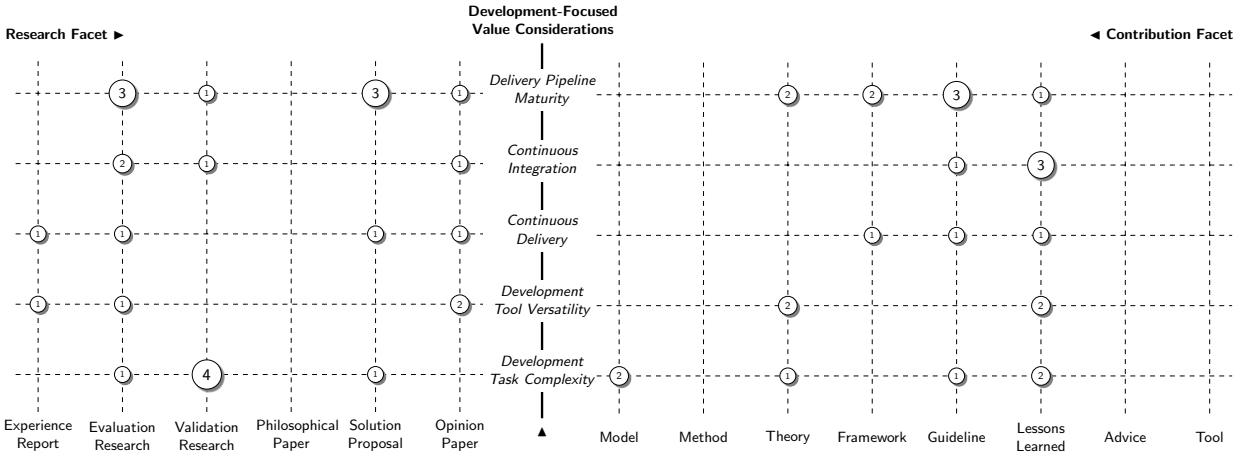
Development-Focused Value Considerations

Research Facet ►

◄ Contribution Facet

Delivery Pipeline Maturity

Continuous Integration

Continuous Delivery

Development Tool Versatility

Development Task Complexity

| | Experience Report | Evaluation Research | Validation Research | Philosophical Paper | Solution Proposal | Opinion Paper |
|---|---|---|---|---|---|---|
| Delivery Pipeline Maturity | | 3 | 1 | | 3 | 1 |
| Continuous Integration | | 2 | 1 | | | 1 |
| Continuous Delivery | 1 | 1 | | | 1 | 1 |
| Development Tool Versatility | 1 | 1 | | | | 2 |
| Development Task Complexity | | 1 | 4 | | 1 | |

| | Model | Method | Theory | Framework | Guideline | Lessons Learned | Advice | Tool |
|---|---|---|---|---|---|---|---|---|
| Delivery Pipeline Maturity | | | 2 | 2 | 3 | 1 | | |
| Continuous Integration | | | | | 1 | 3 | | |
| Continuous Delivery | | | | 1 | 1 | 1 | | |
| Development Tool Versatility | | | 2 | | | 2 | | |
| Development Task Complexity | 2 | | 1 | | 1 | 2 | | |